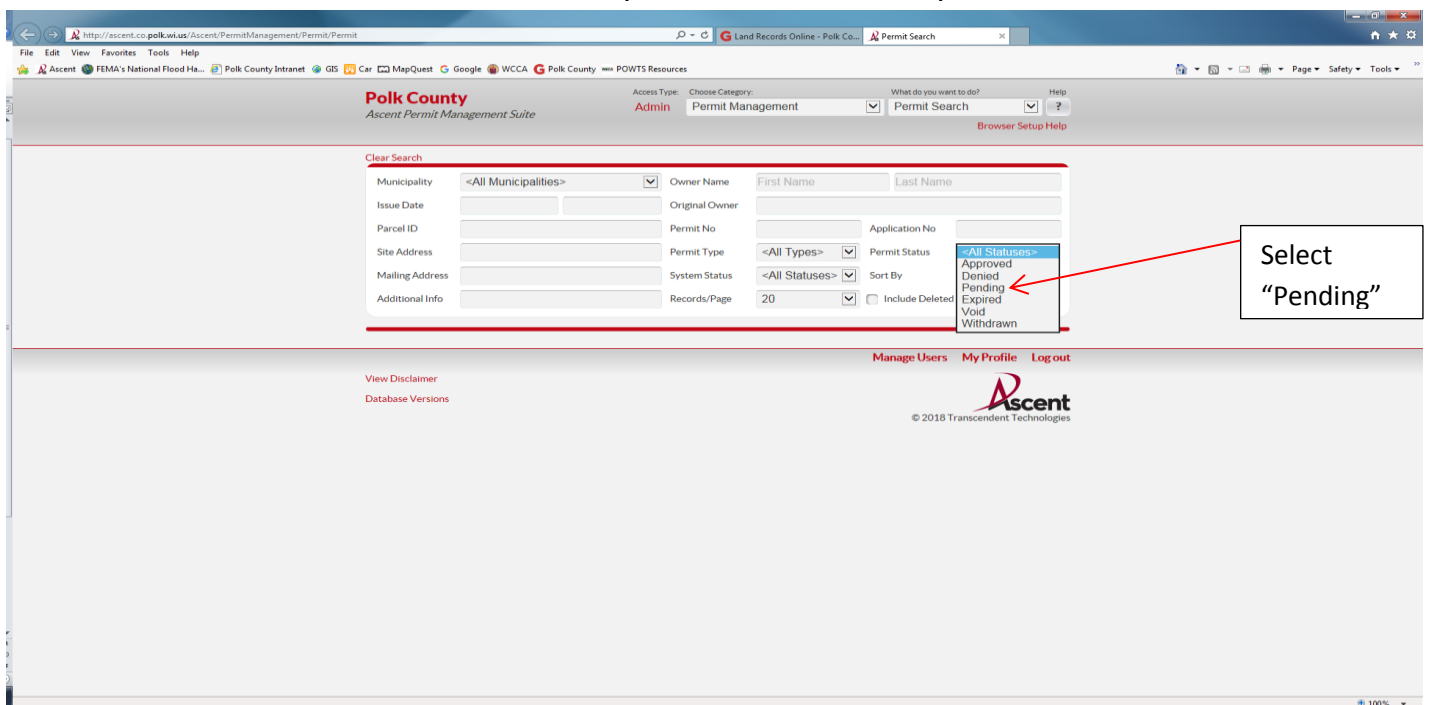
http://ascent.co.polk.wi.us/Ascent/PermitManagement/Permit/Permit

Land Records Online - Polk Co...

Permit Search

File Edit View Favorites Tools Help

Ascent FEMA's National Flood Ha... Polk County Intranet GIS Car MapQuest Google WCCA Polk County POWTS Resources

Page ▾ Safety ▾ Tools ▾

Polk County
Ascent Permit Management Suite

Access Type: Admin

Choose Category: Permit Management

What do you want to do? Permit Search

Help ?

Browser Setup Help

Clear Search

| Municipality | <All Municipalities> | Owner Name | First Name | Last Name | |
|---|---|---|---|---|---|
| Issue Date | | Original Owner | | | |
| Parcel ID | | Permit No | | Application No | |
| Site Address | | Permit Type | <All Types> | Permit Status | <All Statuses> |
| Mailing Address | | System Status | <All Statuses> | Sort By | |
| Additional Info | | Records/Page | 20 | Include Deleted | |

<All Statuses>
Approved
Denied
Pending
Expired
Void
Withdrawn

Select "Pending"

Manage Users My Profile Log out

View Disclaimer

Database Versions

Ascent

© 2018 Transcendent Technologies

100%